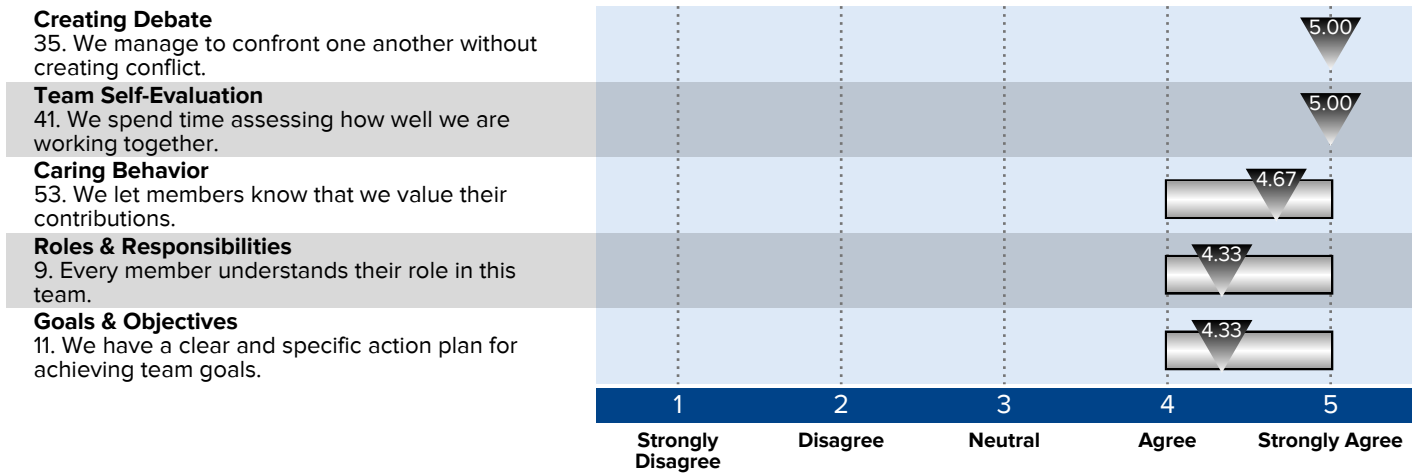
**Creating Debate**
35. We manage to confront one another without creating conflict.

5.00

**Team Self-Evaluation**
41. We spend time assessing how well we are working together.

5.00

**Caring Behavior**
53. We let members know that we value their contributions.

4.67

**Roles & Responsibilities**
9. Every member understands their role in this team.

4.33

**Goals & Objectives**
11. We have a clear and specific action plan for achieving team goals.

4.33

1 2 3 4 5

**Strongly Disagree** **Disagree** **Neutral** **Agree** **Strongly Agree**